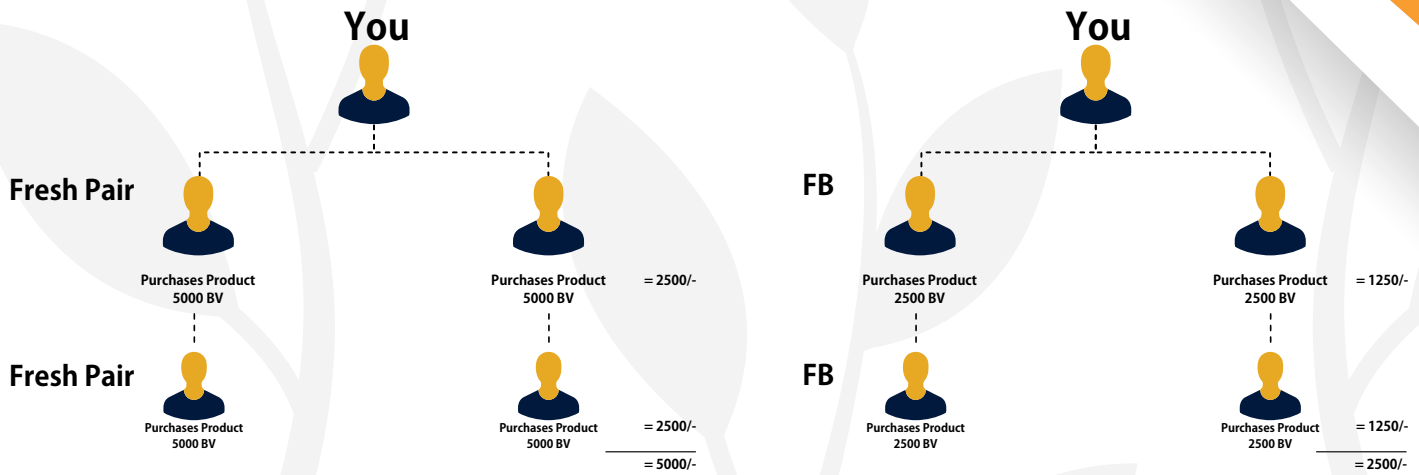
You

Fresh Pair

Purchases Product
5000 BV

Purchases Product
5000 BV

= 2500/-

Fresh Pair

Purchases Product
5000 BV

Purchases Product
5000 BV

= 2500/-

= 5000/-

You

FB

Purchases Product
2500 BV

Purchases Product
2500 BV

= 1250/-

FB

Purchases Product
2500 BV

Purchases Product
2500 BV

= 1250/-

= 2500/-